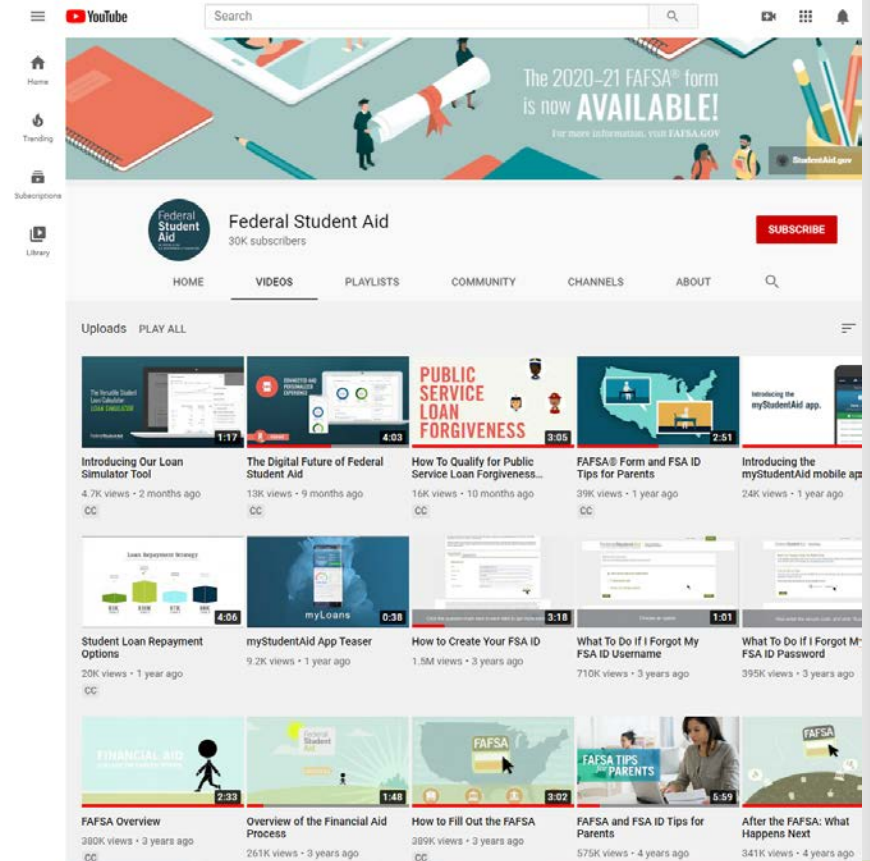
YouTube
Search

Home
Trending
Subscriptions
Library

The 2020–21 FAFSA® form is now AVAILABLE!
For more information, visit FAFSA.GOV
StudentAid.gov

Federal Student Aid
Federal Student Aid
30K subscribers
SUBSCRIBE

HOME VIDEOS PLAYLISTS COMMUNITY CHANNELS ABOUT

Uploads PLAY ALL

The Versatile Student Loan Calculator LOAN SIMULATOR
1:17
Introducing Our Loan Simulator Tool
4.7K views • 2 months ago
CC

4:03
The Digital Future of Federal Student Aid
13K views • 9 months ago
CC

PUBLIC SERVICE LOAN FORGIVENESS
3:05
How To Qualify for Public Service Loan Forgiveness...
16K views • 10 months ago
CC

2:51
FAFSA® Form and FSA ID Tips for Parents
39K views • 1 year ago
CC

Introducing the myStudentAid app.
Introducing the myStudentAid mobile ap
24K views • 1 year ago

Loan Repayment Strategy
4:06
Student Loan Repayment Options
20K views • 1 year ago
CC

myLoans
0:38
myStudentAid App Teaser
9.2K views • 1 year ago

3:18
How to Create Your FSA ID
1.5M views • 3 years ago

1:01
What To Do If I Forgot My FSA ID Username
710K views • 3 years ago

What To Do If I Forgot M FSA ID Password
395K views • 3 years ago

FINANCIAL AID
2:33
FAFSA Overview
380K views • 3 years ago
CC

Federal Student Aid
1:48
Overview of the Financial Aid Process
261K views • 3 years ago

FAFSA
3:02
How to Fill Out the FAFSA
389K views • 3 years ago
CC

FAFSA TIPS FOR PARENTS
5:59
FAFSA and FSA ID Tips for Parents
575K views • 4 years ago

FAFSA
After the FAFSA: What Happens Next
341K views • 4 years ago